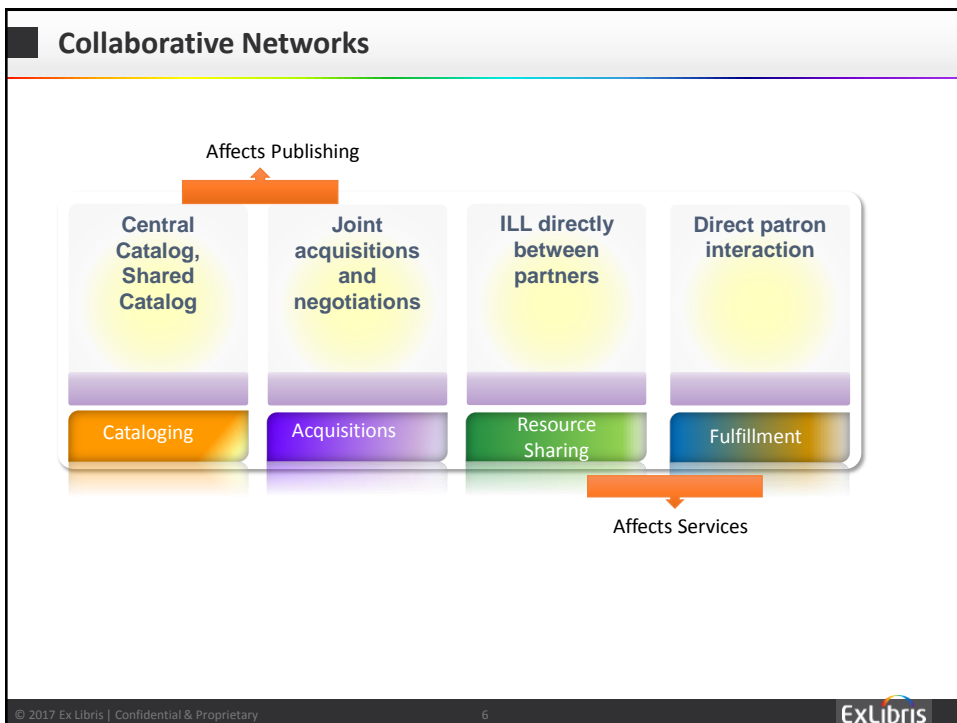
Collaborative Networks

Affects Publishing

Central Catalog, Shared Catalog

Joint acquisitions and negotiations

ILL directly between partners

Direct patron interaction

Cataloging

Acquisitions

Resource Sharing

Fulfillment

Affects Services

© 2017 Ex Libris | Confidential & Proprietary

6

ExLibris